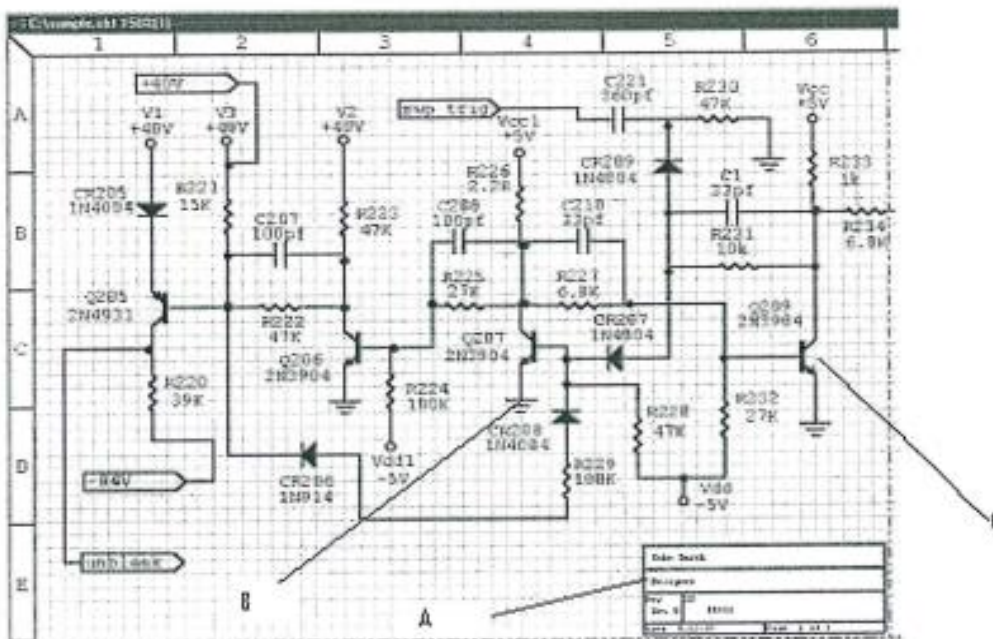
C:\sample.sht 150(1)

1 2 3 4 5 6

A B C D E

+40V

V1 +40V

V3 +40V

V2 +40V

Swp trig

Vcc1 +5V

C221 360pf

R230 47K

Vcc +5V

CR205 1N4004

R221 15K

R223 47K

R226 2.2K

CR209 1N4004

C1 22pf

R233 1k

C207 100pf

C206 100pf

C218 22pf

R221 10k

R234 6.8K

Q205 2N4931

R222 47K

R225 27K

R227 6.8K

CR207 1N4004

Q209 2N3904

Q206 2N3904

Q207 2N3904

R220 39K

R224 100K

CR208 1N4004

R228 47K

R232 27K

-40V

Vdd1 -5V

CR206 1N914

R229 100K

Vdd -5V

unb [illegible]

B

A

Designer

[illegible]